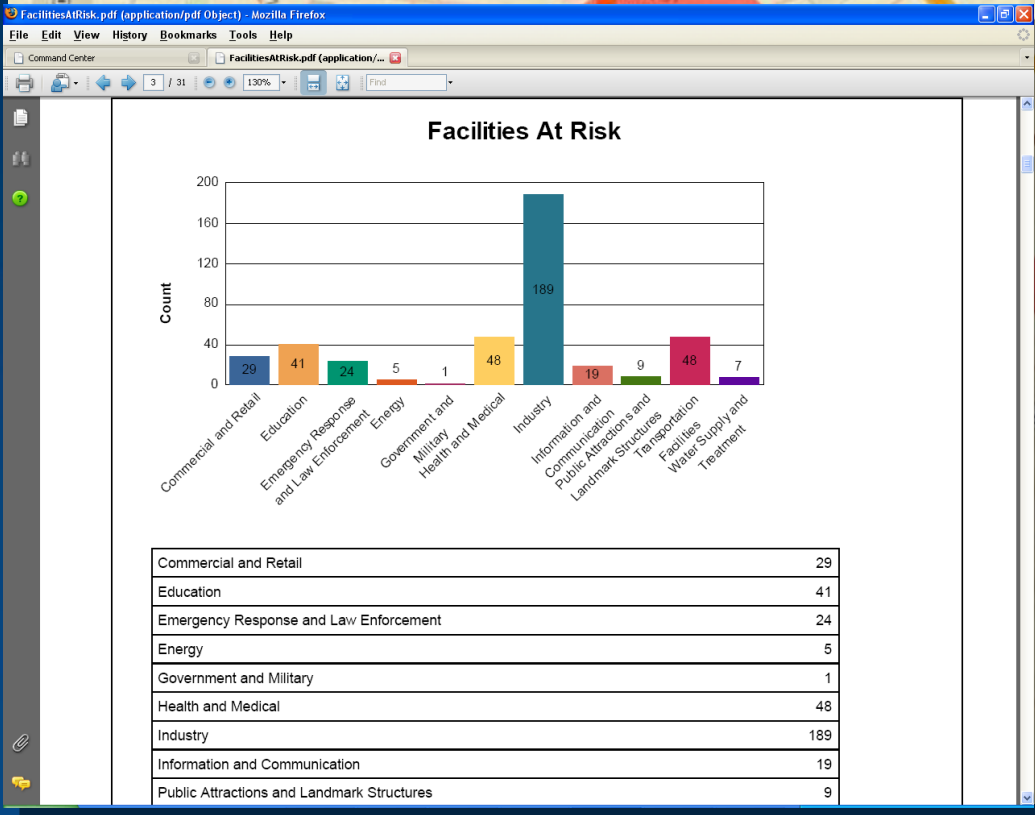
FacilitiesAtRisk.pdf (application/pdf Object) - Mozilla Firefox

File Edit View History Bookmarks Tools Help

Command Center | FacilitiesAtRisk.pdf (application/...

3 / 31 130% Find

Facilities At Risk

Count

200
160
120
80
40
0

29 41 24 5 1 48 189 19 9 48 7

Commercial and Retail
Education
Emergency Response and Law Enforcement
Energy
Government and Military
Health and Medical
Industry
Information and Communication
Public Attractions and Landmark Structures
Transportation Facilities
Water Supply and Treatment

| Commercial and Retail | 29 |
|---|---|
| Education | 41 |
| Emergency Response and Law Enforcement | 24 |
| Energy | 5 |
| Government and Military | 1 |
| Health and Medical | 48 |
| Industry | 189 |
| Information and Communication | 19 |
| Public Attractions and Landmark Structures | 9 |